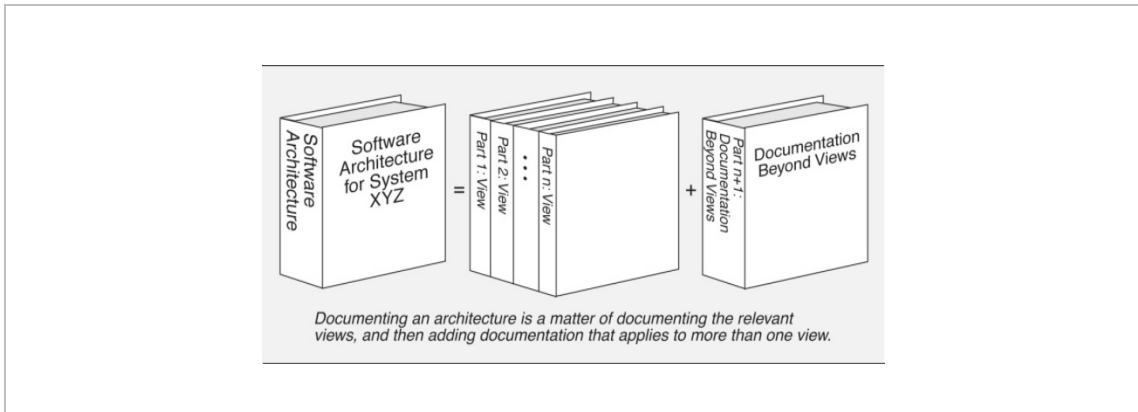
Software Architecture

Software Architecture for System XYZ

=

Part 1: View

Part 2: View

...

Part n: View

+

Part n+1: Documentation Beyond Views

Documentation Beyond Views

Documenting an architecture is a matter of documenting the relevant views, and then adding documentation that applies to more than one view.